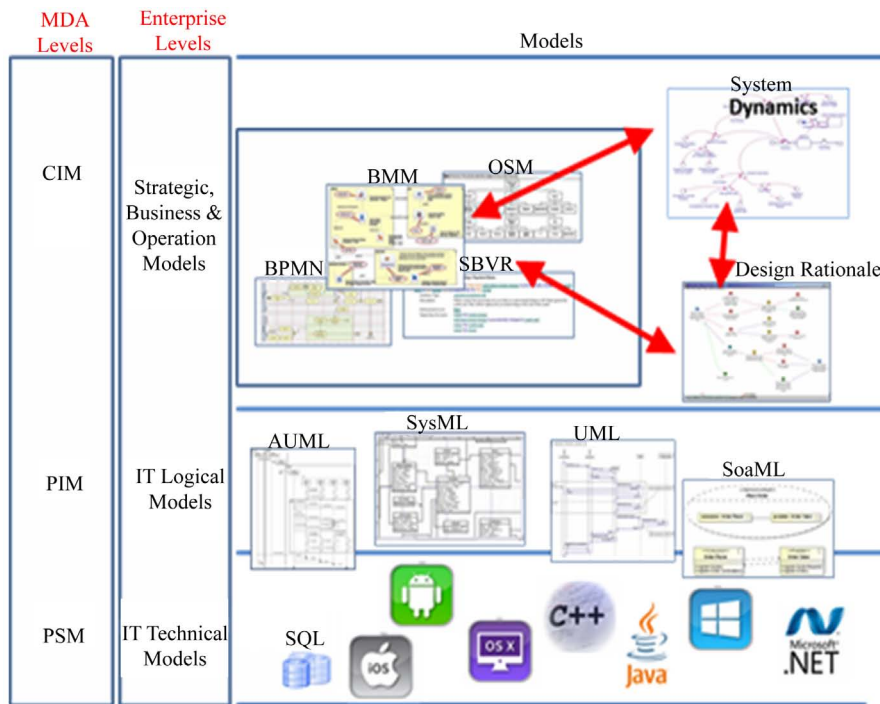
MDA Levels

Enterprise Levels

Models

CIM

Strategic, Business & Operation Models

System Dynamics

BMM

OSM

BPMN

SBVR

Design Rationale

PIM

IT Logical Models

AUML

SysML

UML

SoaML

PSM

IT Technical Models

SQL

iOS

OS X

C++

Java

Microsoft .NET